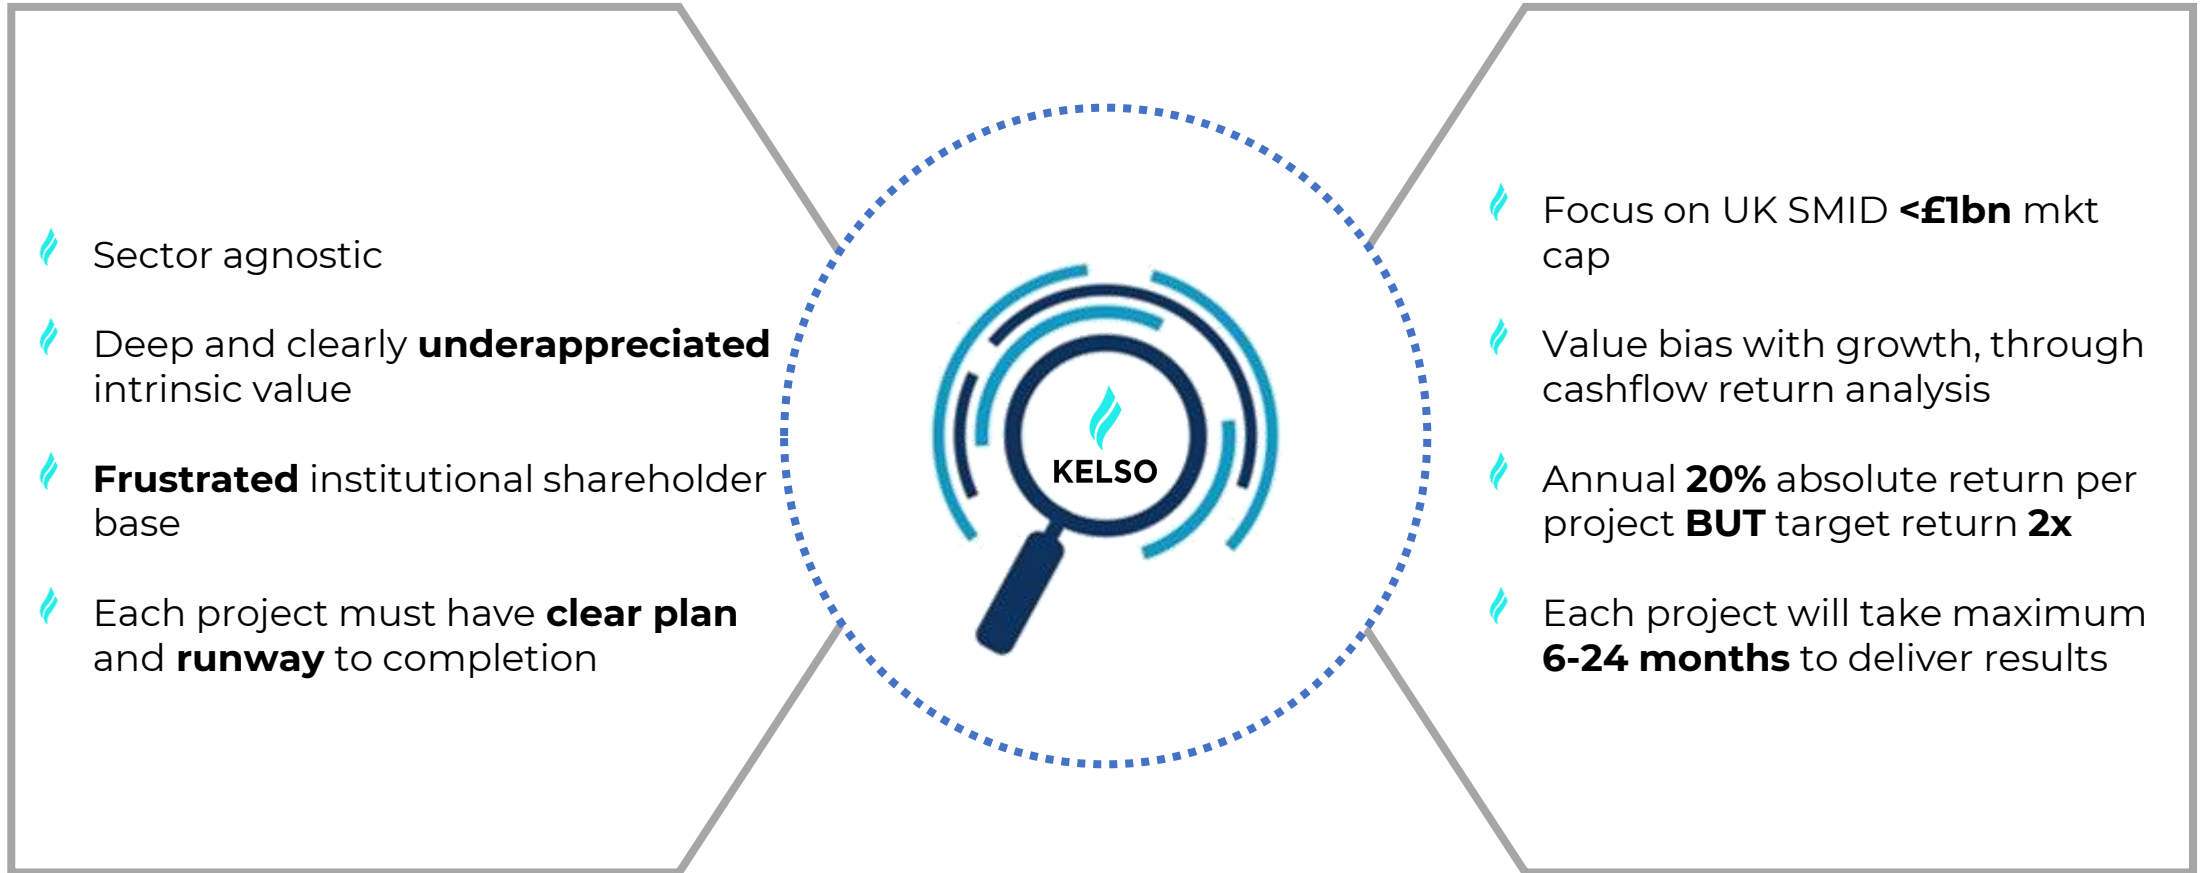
Sector agnostic

Deep and clearly **underappreciated** intrinsic value

**Frustrated** institutional shareholder base

Each project must have **clear plan** and **runway** to completion

KELSO

Focus on UK SMID **<£1bn** mkt cap

Value bias with growth, through cashflow return analysis

Annual **20%** absolute return per project **BUT** target return **2x**

Each project will take maximum **6-24 months** to deliver results